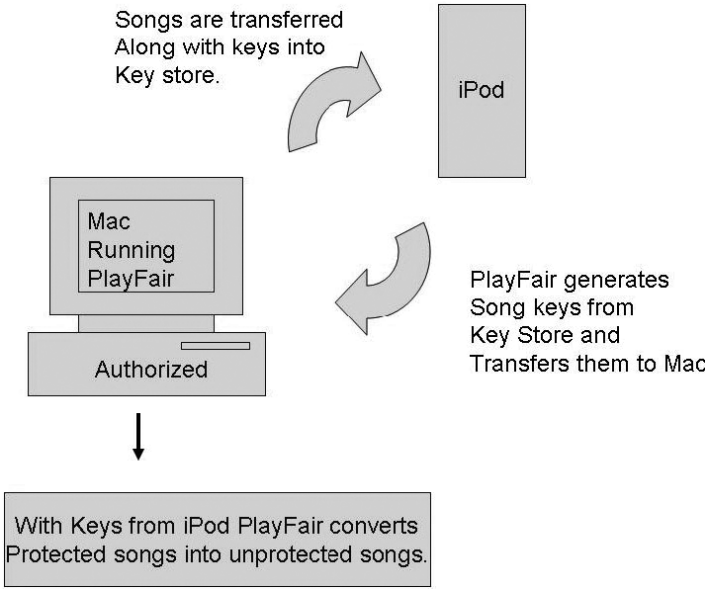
Songs are transferred Along with keys into Key store.

iPod

Mac Running PlayFair

Authorized

PlayFair generates Song keys from Key Store and Transfers them to Mac

With Keys from iPod PlayFair converts Protected songs into unprotected songs.